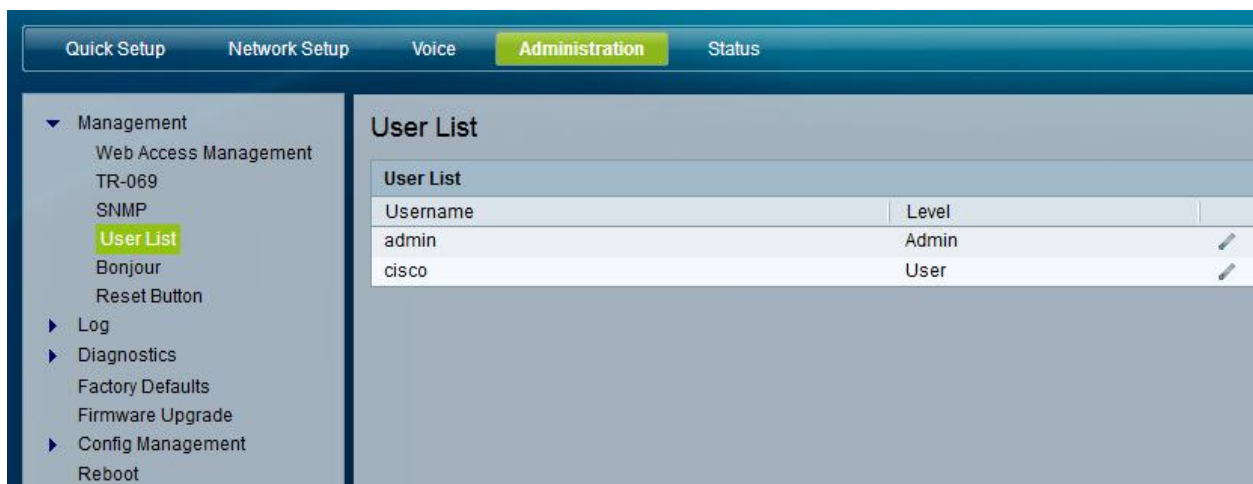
Quick Setup Network Setup Voice Administration Status

Management
Web Access Management
TR-069
SNMP
User List
Bonjour
Reset Button
Log
Diagnostics
Factory Defaults
Firmware Upgrade
Config Management
Reboot

User List

User List

| Username | Level |
|---|---|
| admin | Admin |
| cisco | User |